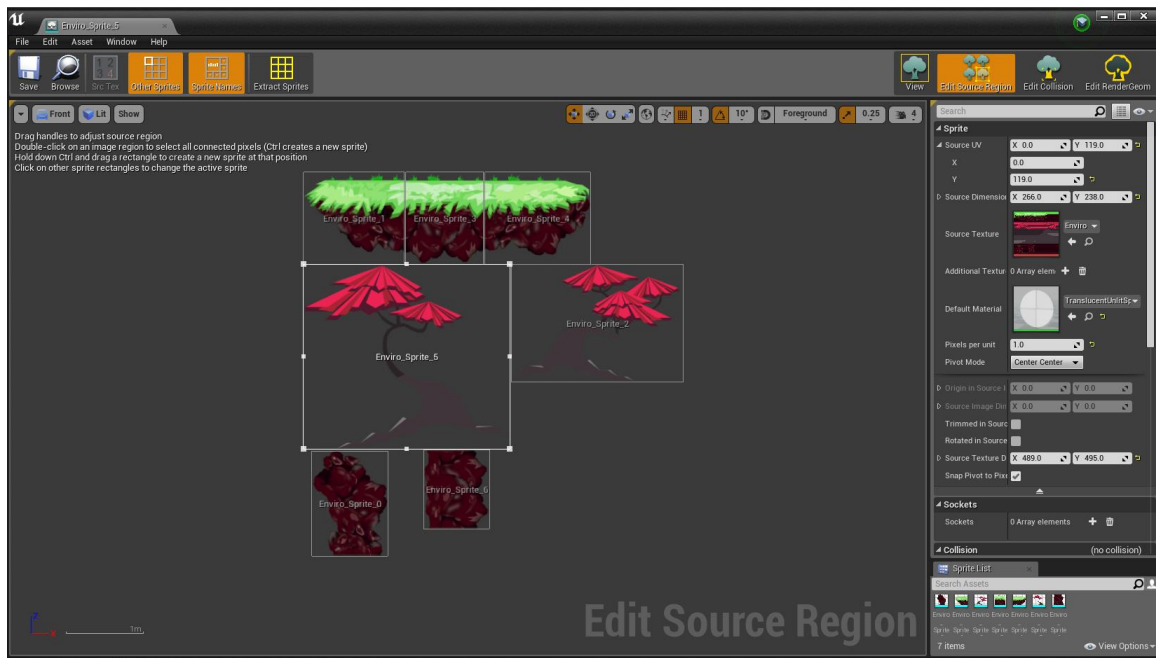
Enviro_Sprite_5

File Edit Asset Window Help

Save Browse Src Tex Other Sprites Sprite Names Extract Sprites

View Edit Source Region Edit Collision Edit RenderGeom

Front Lit Show

10° Foreground 0.25 4

Drag handles to adjust source region
Double-click on an image region to select all connected pixels (Ctrl creates a new sprite)
Hold down Ctrl and drag a rectangle to create a new sprite at that position
Click on other sprite rectangles to change the active sprite

Enviro_Sprite_1 Enviro_Sprite_3 Enviro_Sprite_4

Enviro_Sprite_2

Enviro_Sprite_5

Enviro_Sprite_0 Enviro_Sprite_6

1m

Edit Source Region

Search

Sprite
Source UV X 0.0 Y 119.0
X 0.0
Y 119.0
Source Dimensio X 266.0 Y 238.0
Source Texture Enviro
Additional Textur 0 Array elem
Default Material TranslucentUnlitSp
Pixels per unit 1.0
Pivot Mode Center Center
Origin in Source I X 0.0 Y 0.0
Source Image Dir X 0.0 Y 0.0
Trimmed in Sourc
Rotated in Source
Source Texture D X 489.0 Y 495.0
Snap Pivot to Pix

Sockets
Sockets 0 Array elements

Collision (no collision)

Sprite List
Search Assets
Enviro Enviro Enviro Enviro Enviro Enviro Enviro
Sprite Sprite Sprite Sprite Sprite Sprite Sprite
7 items View Options